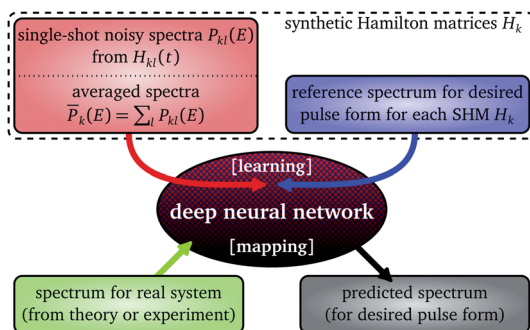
synthetic Hamilton matrices $H_k$

single-shot noisy spectra $P_{kl}(E)$ from $H_{kl}(t)$

averaged spectra $\overline{P}_k(E) = \sum_l P_{kl}(E)$

reference spectrum for desired pulse form for each SHM $H_k$

[learning]

deep neural network

[mapping]

spectrum for real system (from theory or experiment)

predicted spectrum (for desired pulse form)